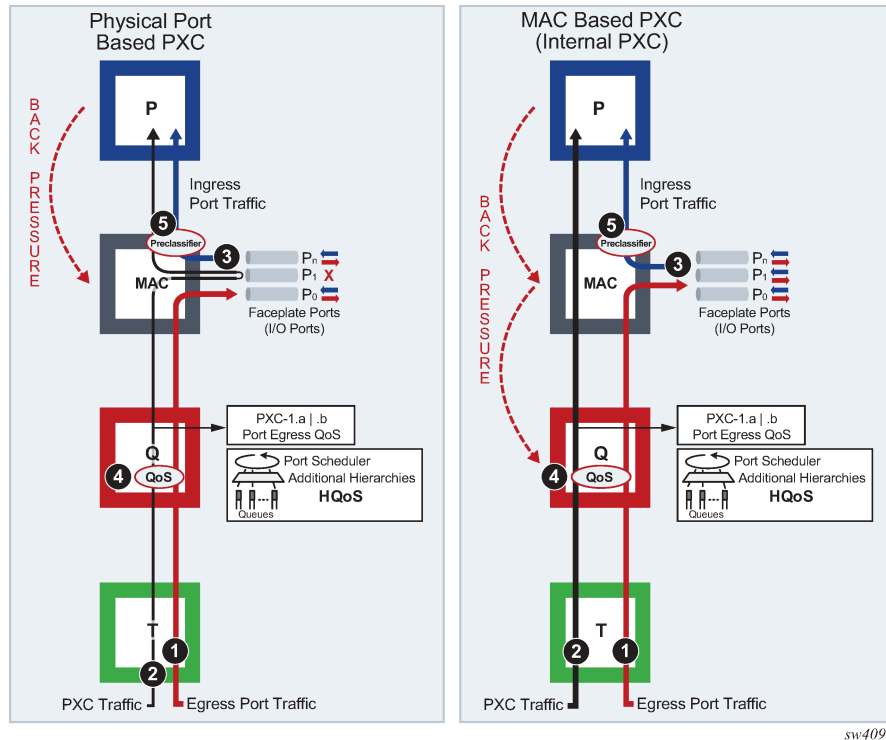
Physical Port Based PXC

BACK PRESSURE

P

Ingress Port Traffic

5

Preclassifier

3

MAC

$P_n$

$P_1$ X

$P_0$

Faceplate Ports (I/O Ports)

Q

PXC-1.a | .b
Port Egress QoS

4

QoS

Port Scheduler
Additional Hierarchies
HQoS

Queues

T

1

2

PXC Traffic

Egress Port Traffic

MAC Based PXC (Internal PXC)

BACK PRESSURE

P

Ingress Port Traffic

5

Preclassifier

3

MAC

$P_n$

$P_1$

$P_0$

Faceplate Ports (I/O Ports)

Q

PXC-1.a | .b
Port Egress QoS

4

QoS

Port Scheduler
Additional Hierarchies
HQoS

Queues

T

2

1

PXC Traffic

Egress Port Traffic

sw409